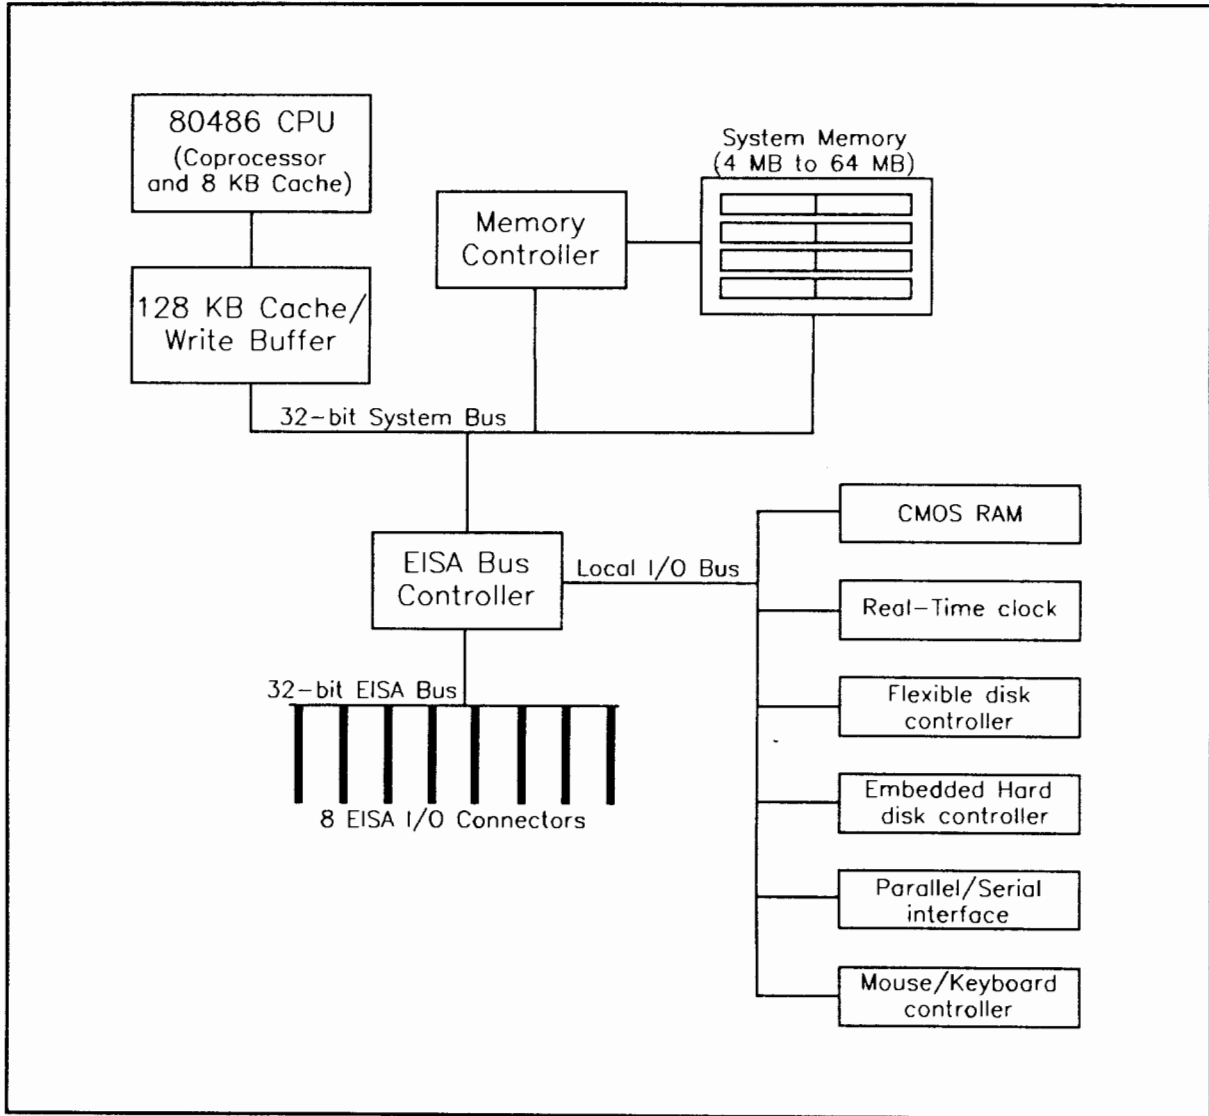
80486 CPU
(Coprocessor and 8 KB Cache)

System Memory
(4 MB to 64 MB)

Memory Controller

128 KB Cache/ Write Buffer

32-bit System Bus

EISA Bus Controller

Local I/O Bus

CMOS RAM

Real-Time clock

Flexible disk controller

Embedded Hard disk controller

Parallel/Serial interface

Mouse/Keyboard controller

32-bit EISA Bus

8 EISA I/O Connectors